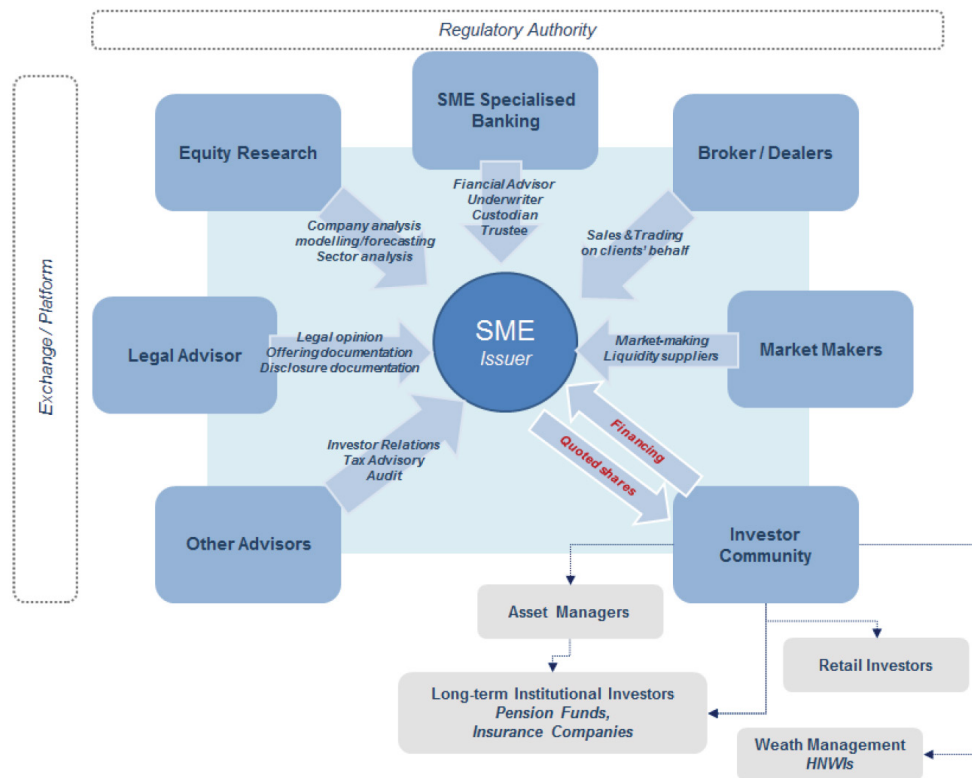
Regulatory Authority

Exchange / Platform

SME Specialised Banking

Equity Research

Broker / Dealers

Fiancial Advisor
Underwriter
Custodian
Trustee

Company analysis
modelling/forecasting
Sector analysis

Sales &Trading
on clients' behalf

Legal Advisor

Legal opinion
Offering documentation
Disclosure documentation

SME
Issuer

Market-making
Liquidity suppliers

Market Makers

Investor Relations
Tax Advisory
Audit

Financing

Quoted shares

Other Advisors

Investor Community

Asset Managers

Retail Investors

Long-term Institutional Investors
Pension Funds,
Insurance Companies

Weath Management
HNWIs